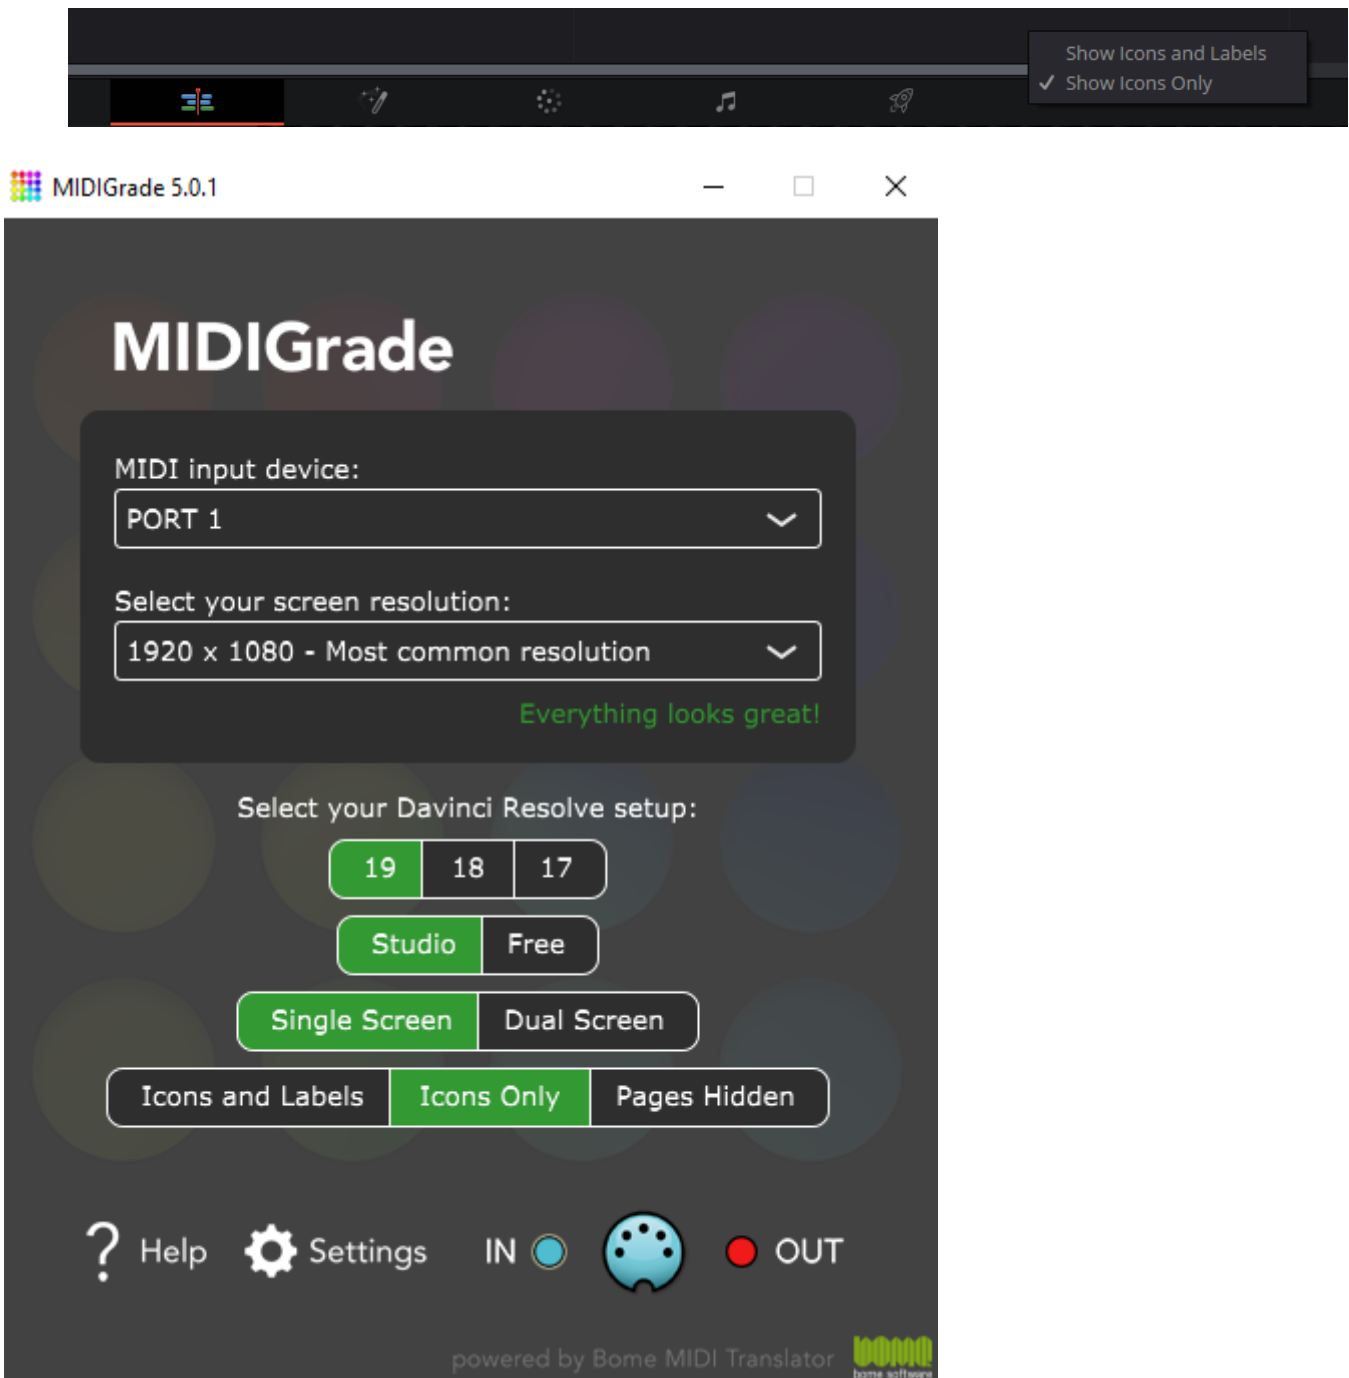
Show Icons and Labels
✓ Show Icons Only

MIDIGrade 5.0.1

MIDIGrade

MIDI input device:

PORT 1

Select your screen resolution:

1920 x 1080 - Most common resolution

Everything looks great!

Select your Davinci Resolve setup:

19 | 18 | 17

Studio | Free

Single Screen | Dual Screen

Icons and Labels | Icons Only | Pages Hidden

? Help Settings IN OUT

powered by Bome MIDI Translator

bome software